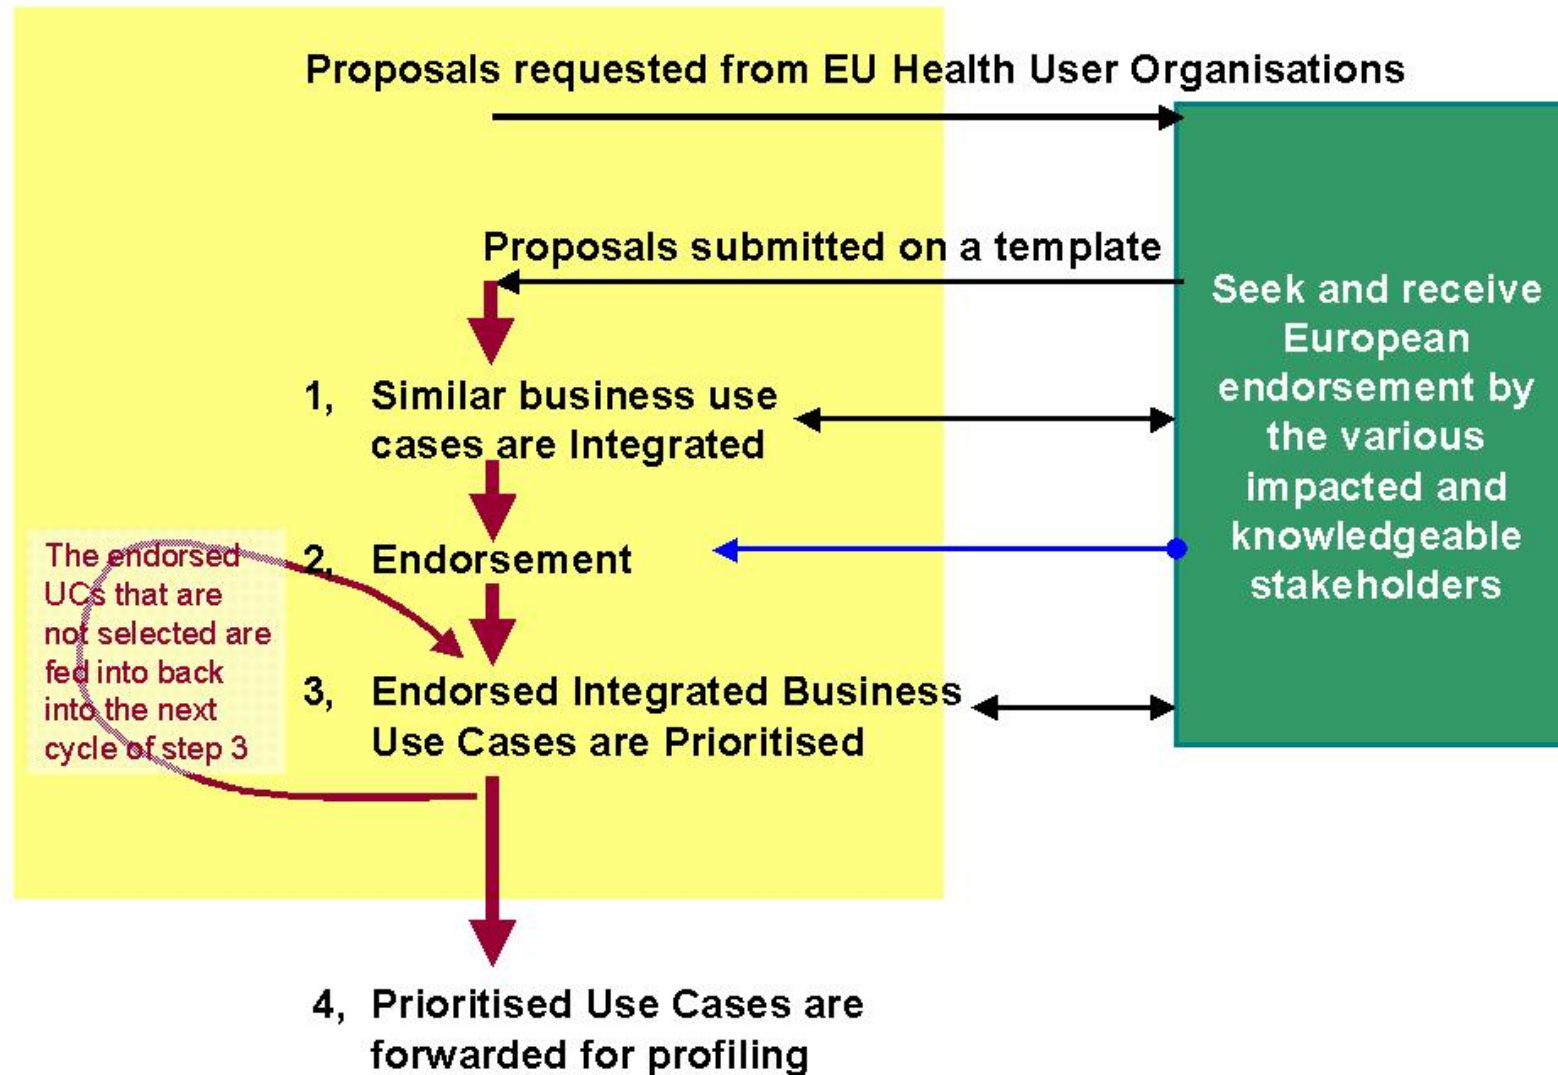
Proposals requested from EU Health User Organisations

Proposals submitted on a template

Seek and receive European endorsement by the various impacted and knowledgeable stakeholders

1, Similar business use cases are Integrated

The endorsed UCs that are not selected are fed into back into the next cycle of step 3

2, Endorsement

3, Endorsed Integrated Business Use Cases are Prioritised

4, Prioritised Use Cases are forwarded for profiling